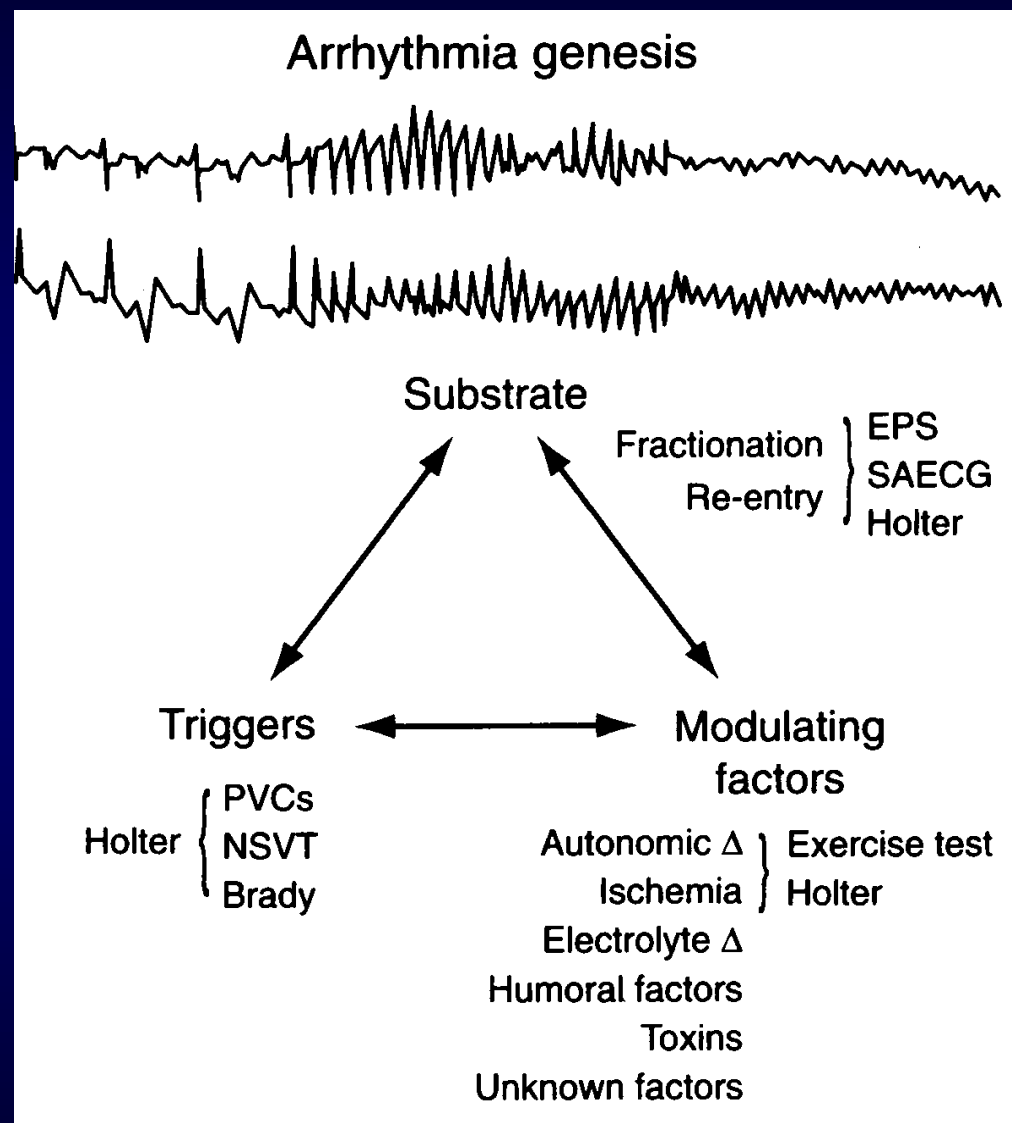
Arrhythmia genesis

Substrate

Fractionation
Re-entry

EPS
SAECG
Holter

Triggers

Holter
PVCs
NSVT
Brady

Modulating factors

Autonomic $\Delta$
Ischemia

Exercise test
Holter

Electrolyte $\Delta$
Humoral factors
Toxins
Unknown factors